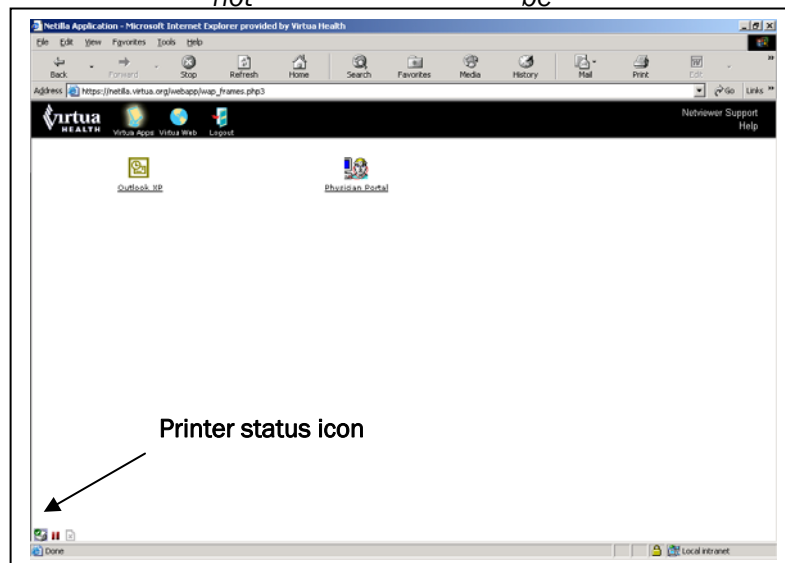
not be

Netilla Application - Microsoft Internet Explorer provided by Virtua Health

File Edit View Favorites Tools Help

Back Forward Stop Refresh Home Search Favorites Media History Mail Print Edit

Address https://netilla.virtua.org/webapp/wap_frames.php3

Go Links

Virtua HEALTH Virtua Apps Virtua Web Logout

Netviewer Support
Help

Outlook XP

Physician Portal

Printer status icon

Done

Local intranet